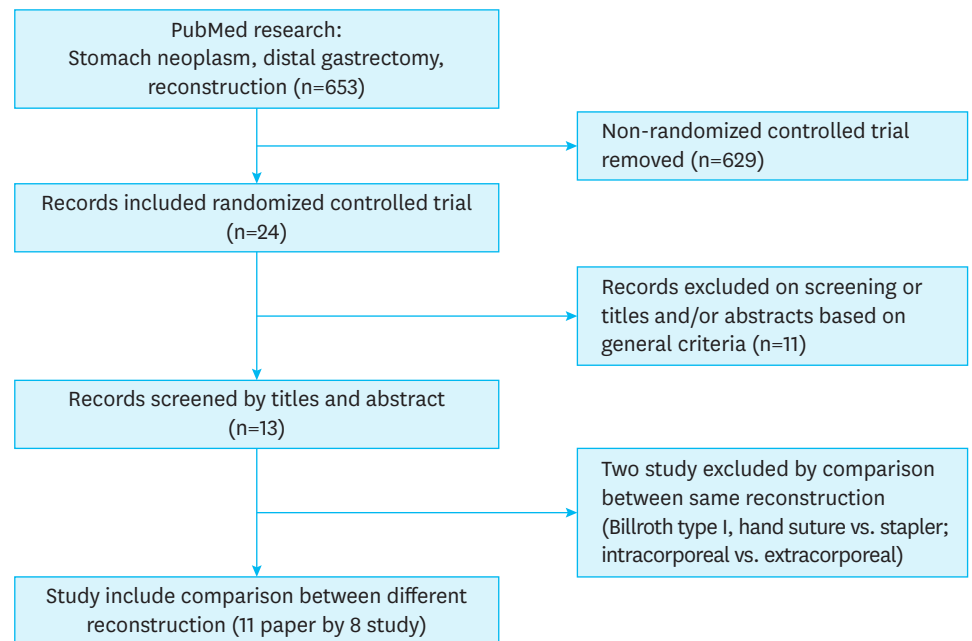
PubMed research:
Stomach neoplasm, distal gastrectomy, reconstruction (n=653)

Non-randomized controlled trial removed (n=629)

Records included randomized controlled trial (n=24)

Records excluded on screening or titles and/or abstracts based on general criteria (n=11)

Records screened by titles and abstract (n=13)

Two study excluded by comparison between same reconstruction (Billroth type I, hand suture vs. stapler; intracorporeal vs. extracorporeal)

Study include comparison between different reconstruction (11 paper by 8 study)